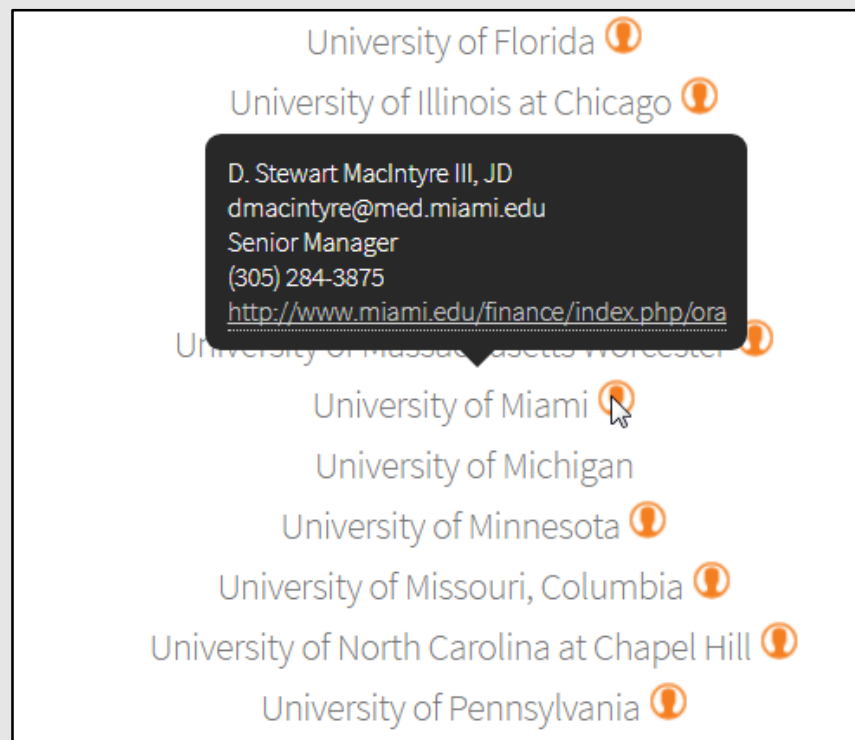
University of Florida
University of Illinois at Chicago

D. Stewart MacIntyre III, JD
dmacintyre@med.miami.edu
Senior Manager
(305) 284-3875
http://www.miami.edu/finance/index.php/ora

University of Massachusetts Worcester
University of Miami
University of Michigan
University of Minnesota
University of Missouri, Columbia
University of North Carolina at Chapel Hill
University of Pennsylvania